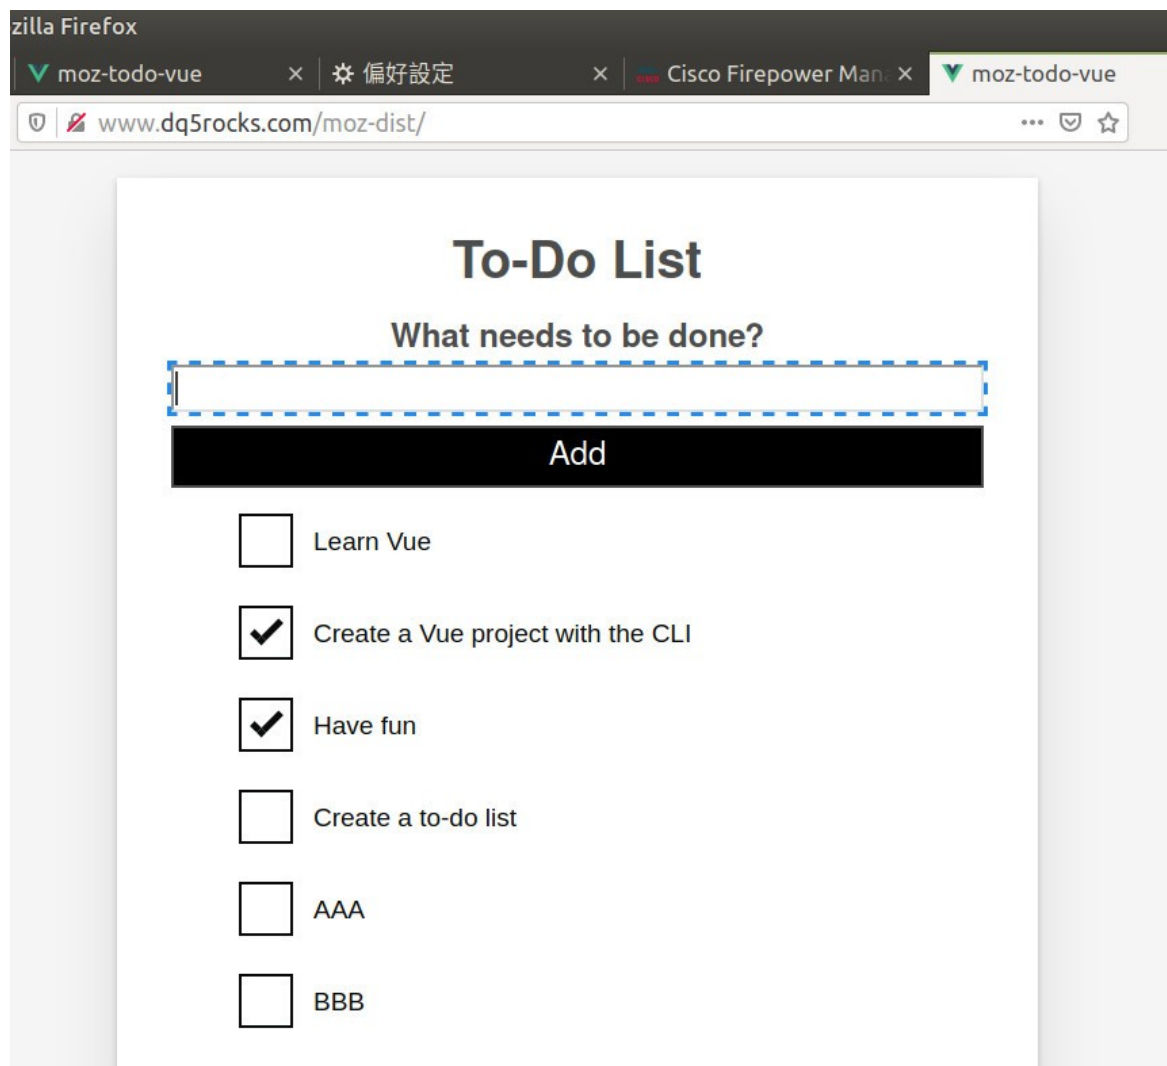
zilla Firefox

moz-todo-vue ×
偏好設定 ×
Cisco Firepower Man ×
moz-todo-vue

www.dq5rocks.com/moz-dist/

To-Do List

What needs to be done?

Add

Learn Vue

Create a Vue project with the CLI

Have fun

Create a to-do list

AAA

BBB